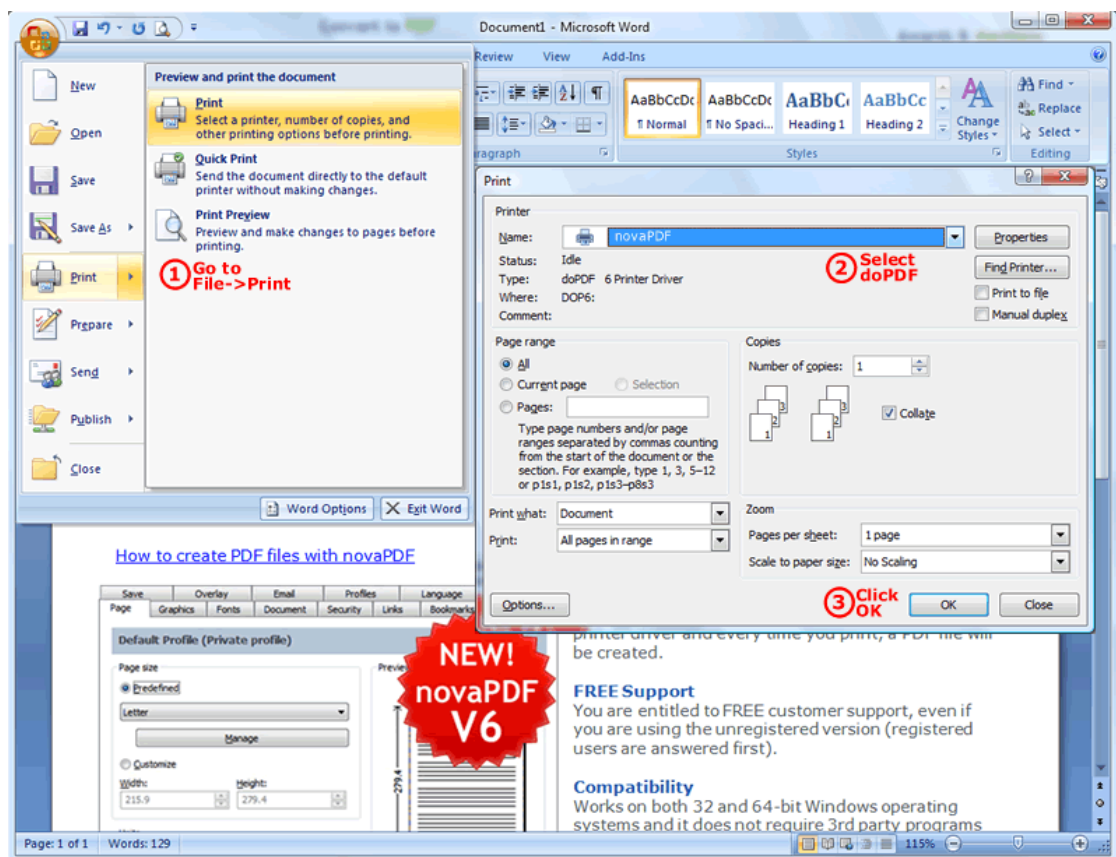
Document1 - Microsoft Word

Review View Add-Ins

AaBbCcDc ¶ Normal
AaBbCcDc ¶ No Spaci...
AaBbCc Heading 1
AaBbCc Heading 2
Change Styles
Styles
Find
Replace
Select
Editing
ragraph

New
Open
Save
Save As
Print
Prepare
Send
Publish
Close

Preview and print the document

Print
Select a printer, number of copies, and other printing options before printing.

Quick Print
Send the document directly to the default printer without making changes.

Print Preview
Preview and make changes to pages before printing.

① Go to File->Print

Word Options
Exit Word

Print

Printer
Name: novaPDF
Status: Idle
Type: doPDF 6 Printer Driver
Where: DOP6:
Comment:

② Select doPDF

Properties
Find Printer...
Print to file
Manual duplex

Page range
All
Current page
Selection
Pages:
Type page numbers and/or page ranges separated by commas counting from the start of the document or the section. For example, type 1, 3, 5–12 or p1s1, p1s2, p1s3–p8s3

Copies
Number of copies: 1
Collate

Print what: Document
Print: All pages in range

Zoom
Pages per sheet: 1 page
Scale to paper size: No Scaling

Options...
③ Click OK
OK
Close

How to create PDF files with novaPDF

Save Overlay Email Profiles Language
Page Graphics Fonts Document Security Links Bookmarks

Default Profile (Private profile)
Page size
Predefined
Letter
Manage
Customize
Width: 215.9
Height: 279.4
Preview
279.4

NEW! novaPDF V6

printer driver and every time you print, a PDF file will be created.

FREE Support
You are entitled to FREE customer support, even if you are using the unregistered version (registered users are answered first).

Compatibility
Works on both 32 and 64-bit Windows operating systems and it does not require 3rd party programs

Page: 1 of 1 Words: 129
115%